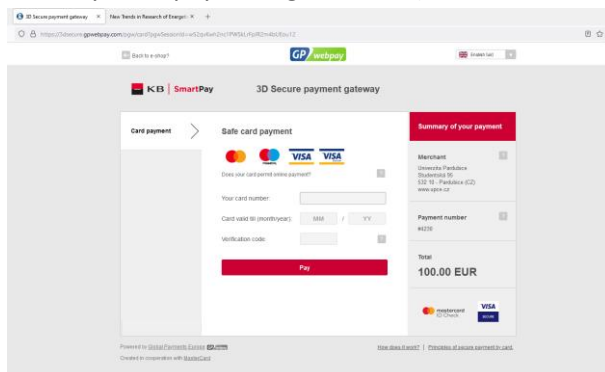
3D Secure payment gateway × New Trends in Research of Energet ×

https://3dsecure.gpwebpay.com/pgw/card?pgwSessionId=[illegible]

Back to e-shop?

GP webpay

English (en)

KB | SmartPay

3D Secure payment gateway

Card payment

Safe card payment

VISA VISA

Does your card permit online payment?

Your card number:

Card valid till (month/year): MM / YY

Verification code:

Pay

Summary of your payment

Merchant

Univerzita Pardubice
Studentská 95
532 10 - Pardubice (CZ)
www.upce.cz

Payment number

#4238

Total

100.00 EUR

mastercard ID Check

VISA SECURE

Powered by Global Payments Europe

Created in cooperation with MasterCard

How does it work? | Principles of secure payment by card.